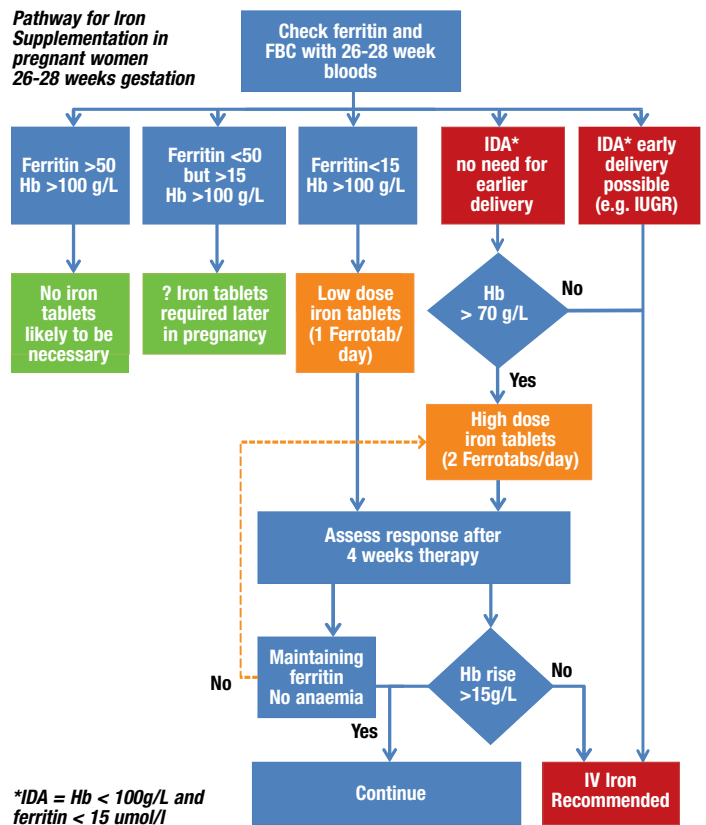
Pathway for Iron Supplementation in pregnant women 26-28 weeks gestation

Check ferritin and FBC with 26-28 week bloods

Ferritin >50 Hb >100 g/L

Ferritin <50 but >15 Hb >100 g/L

Ferritin<15 Hb >100 g/L

IDA* no need for earlier delivery

IDA* early delivery possible (e.g. IUGR)

No iron tablets likely to be necessary

? Iron tablets required later in pregnancy

Low dose iron tablets (1 Ferrotab/ day)

Hb > 70 g/L

No

Yes

High dose iron tablets (2 Ferrotabs/day)

Assess response after 4 weeks therapy

Maintaining ferritin No anaemia

No

Hb rise >15g/L

No

Yes

Continue

IV Iron Recommended

*IDA = Hb < 100g/L and ferritin < 15 umol/l